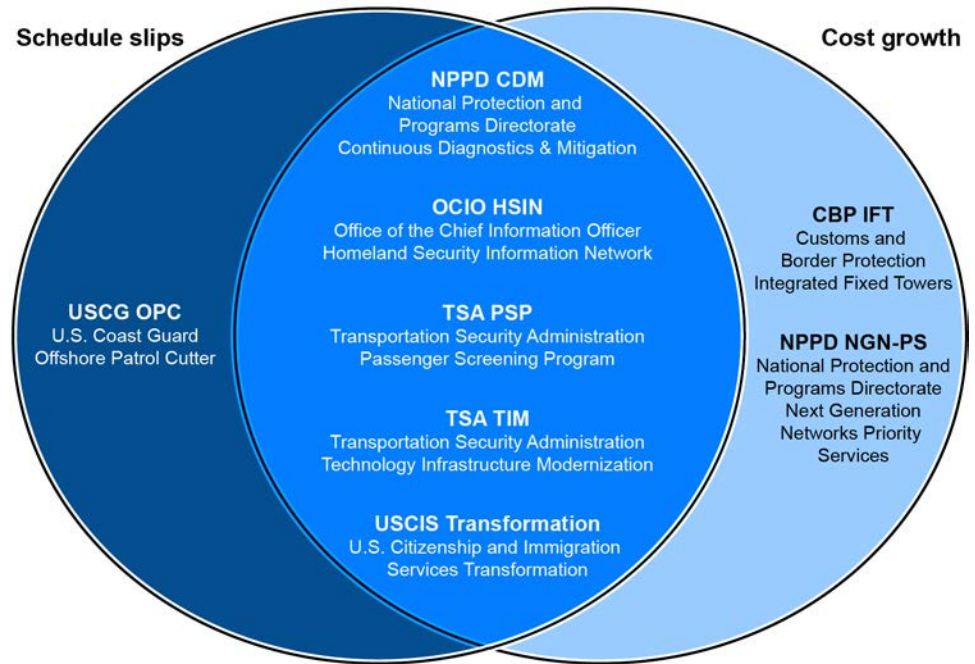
Schedule slips

Cost growth

USCG OPC
U.S. Coast Guard
Offshore Patrol Cutter

NPPD CDM
National Protection and
Programs Directorate
Continuous Diagnostics & Mitigation

OCIO HSIN
Office of the Chief Information Officer
Homeland Security Information Network

TSA PSP
Transportation Security Administration
Passenger Screening Program

TSA TIM
Transportation Security Administration
Technology Infrastructure Modernization

USCIS Transformation
U.S. Citizenship and Immigration
Services Transformation

CBP IFT
Customs and
Border Protection
Integrated Fixed Towers

NPPD NGN-PS
National Protection and
Programs Directorate
Next Generation
Networks Priority
Services